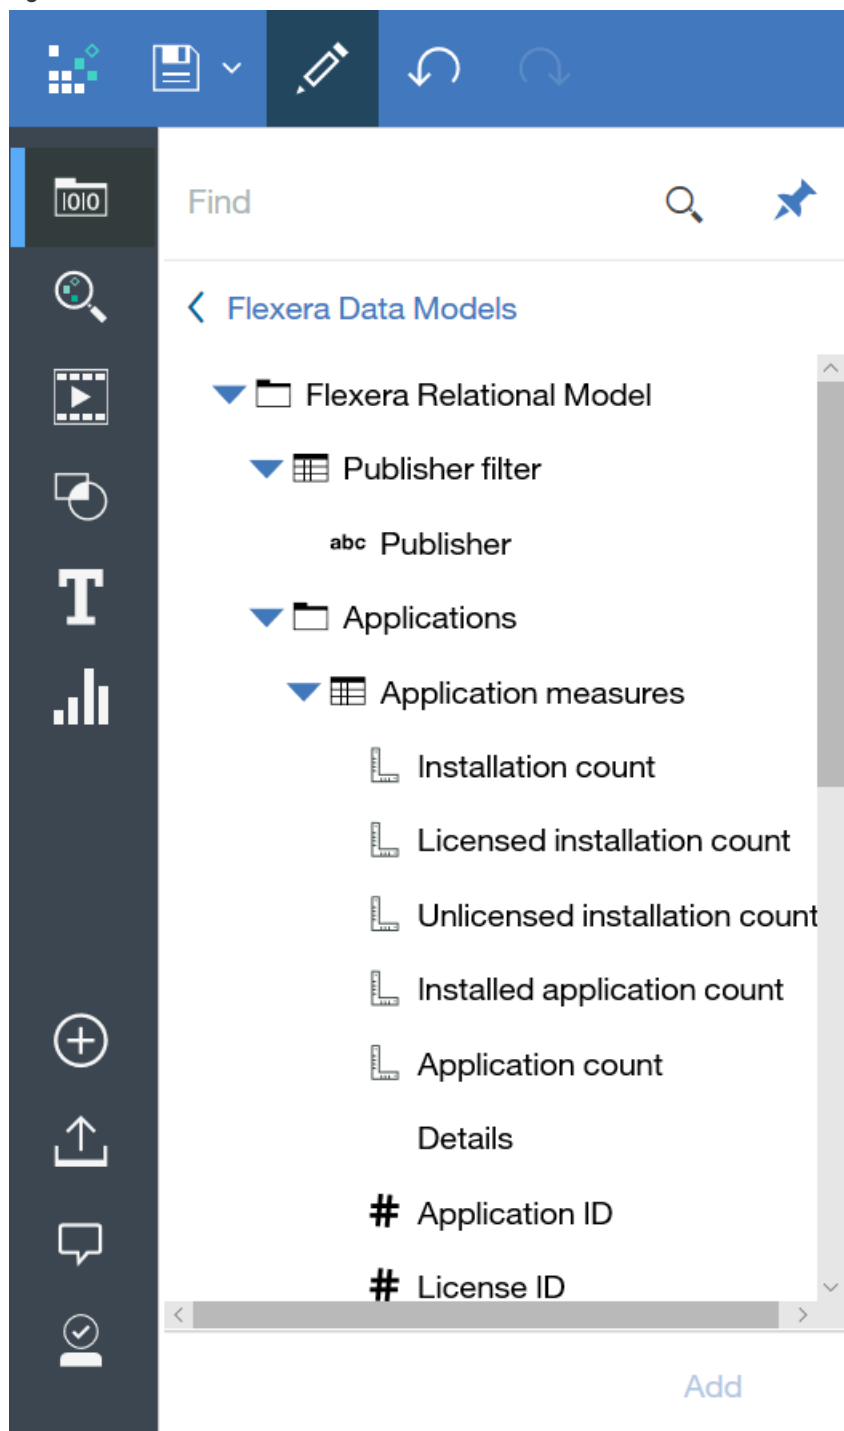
Find

Flexera Data Models

Flexera Relational Model

Publisher filter

abc Publisher

Applications

Application measures

Installation count

Licensed installation count

Unlicensed installation count

Installed application count

Application count

Details

# Application ID

# License ID

Add